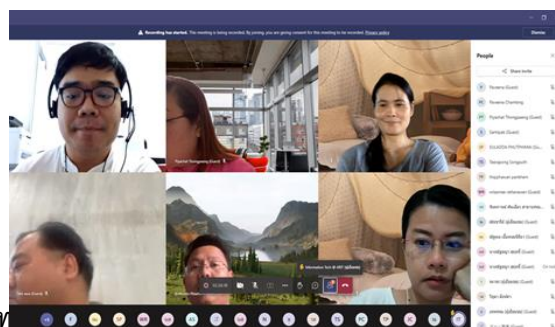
Recording has started. The meeting is being recorded. By joining, you are giving consent for this meeting to be recorded. Privacy policy

Dismiss

People

Share invite

Puvarna (Guest)

Puvarna Chantong

Piyachat Thongpaeng (Guest)

Sampan (Guest)

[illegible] (Guest)

Narapong Gongpoh

Hoychanat sunthorn

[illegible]

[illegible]

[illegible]

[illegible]

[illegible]

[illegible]

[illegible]

Tipan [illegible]

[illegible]

Piyachat Thongpaeng (Guest)

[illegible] (Guest)

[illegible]

00:00